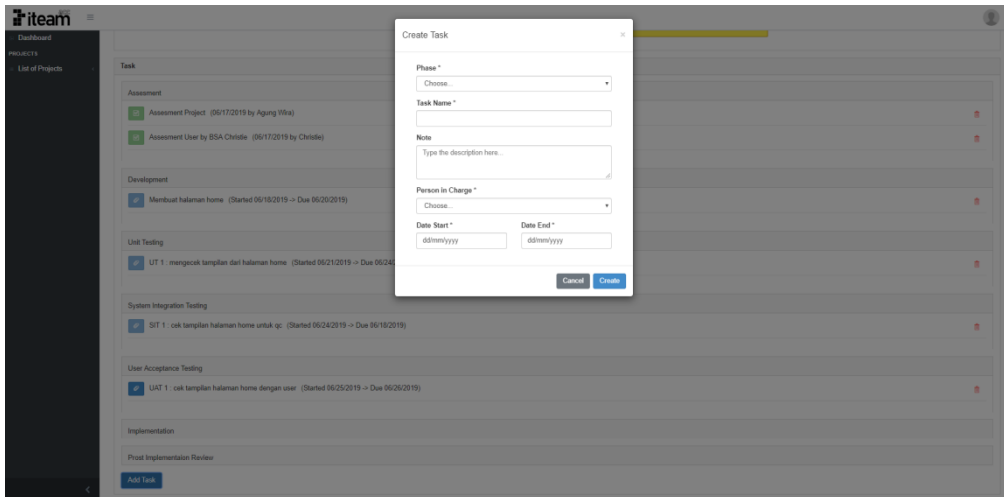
iteam

Dashboard
PROJECTS
List of Projects

Task

Assesment
Assesment Project (06/17/2019 by Agung Wira)
Assesment User by BSA Christie (06/17/2019 by Christie)

Development
Membuat halaman home (Started 06/18/2019 -> Due 06/20/2019)

Unit Testing
UT 1 : mengecek tampilan dari halaman home (Started 06/21/2019 -> Due 06/24/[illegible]

System Integration Testing
SIT 1 : cek tampilan halaman home untuk qc (Started 06/24/2019 -> Due 06/18/2019)

User Acceptance Testing
UAT 1 : cek tampilan halaman home dengan user (Started 06/25/2019 -> Due 06/26/2019)

Implementation

Prost Implementasion Review

Add Task

Create Task ×

Phase *
Choose...

Task Name *

Note
Type the description here...

Person in Charge *
Choose...

Date Start *
dd/mm/yyyy

Date End *
dd/mm/yyyy

Cancel Create